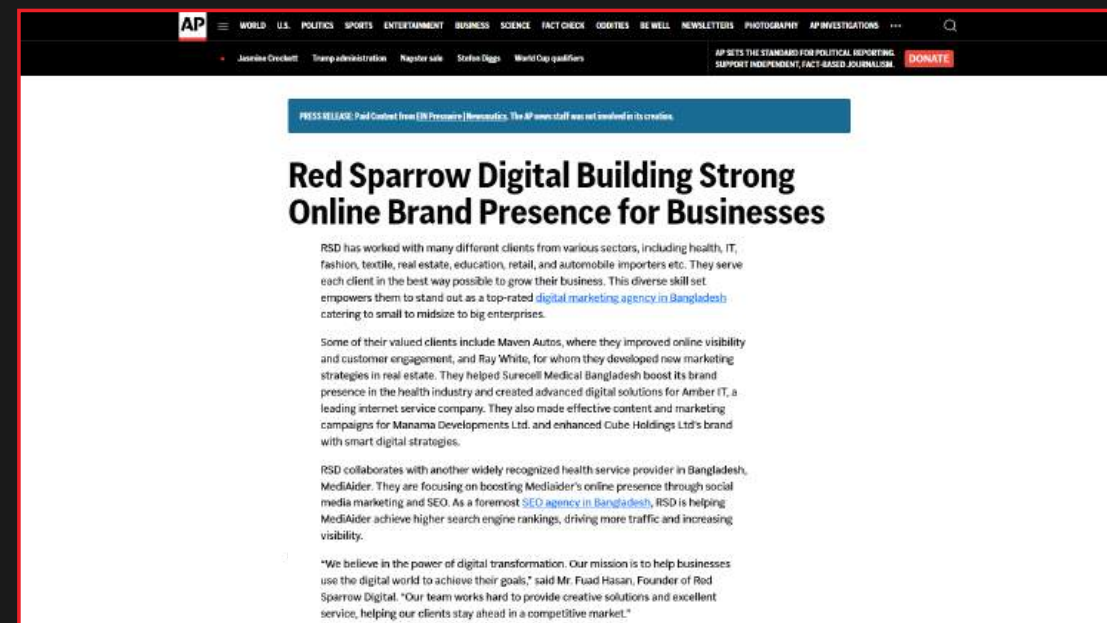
AP WORLD U.S. POLITICS SPORTS ENTERTAINMENT BUSINESS SCIENCE FACT CHECK ODDITIES BE WELL NEWSLETTERS PHOTOGRAPHY AP INVESTIGATIONS ···

Jasmine Crockett Trump administration Napster sale Stefon Diggs World Cup qualifiers

AP SETS THE STANDARD FOR POLITICAL REPORTING. SUPPORT INDEPENDENT, FACT-BASED JOURNALISM. DONATE

PRESS RELEASE: Paid Content from EIN Presswire | Newsmatics. The AP news staff was not involved in its creation.

Red Sparrow Digital Building Strong Online Brand Presence for Businesses

RSD has worked with many different clients from various sectors, including health, IT, fashion, textile, real estate, education, retail, and automobile importers etc. They serve each client in the best way possible to grow their business. This diverse skill set empowers them to stand out as a top-rated digital marketing agency in Bangladesh catering to small to midsize to big enterprises.

Some of their valued clients include Maven Autos, where they improved online visibility and customer engagement, and Ray White, for whom they developed new marketing strategies in real estate. They helped Surecell Medical Bangladesh boost its brand presence in the health industry and created advanced digital solutions for Amber IT, a leading internet service company. They also made effective content and marketing campaigns for Manama Developments Ltd. and enhanced Cube Holdings Ltd's brand with smart digital strategies.

RSD collaborates with another widely recognized health service provider in Bangladesh, MediAider. They are focusing on boosting MediAider's online presence through social media marketing and SEO. As a foremost SEO agency in Bangladesh, RSD is helping MediAider achieve higher search engine rankings, driving more traffic and increasing visibility.

"We believe in the power of digital transformation. Our mission is to help businesses use the digital world to achieve their goals," said Mr. Fuad Hasan, Founder of Red Sparrow Digital. "Our team works hard to provide creative solutions and excellent service, helping our clients stay ahead in a competitive market."